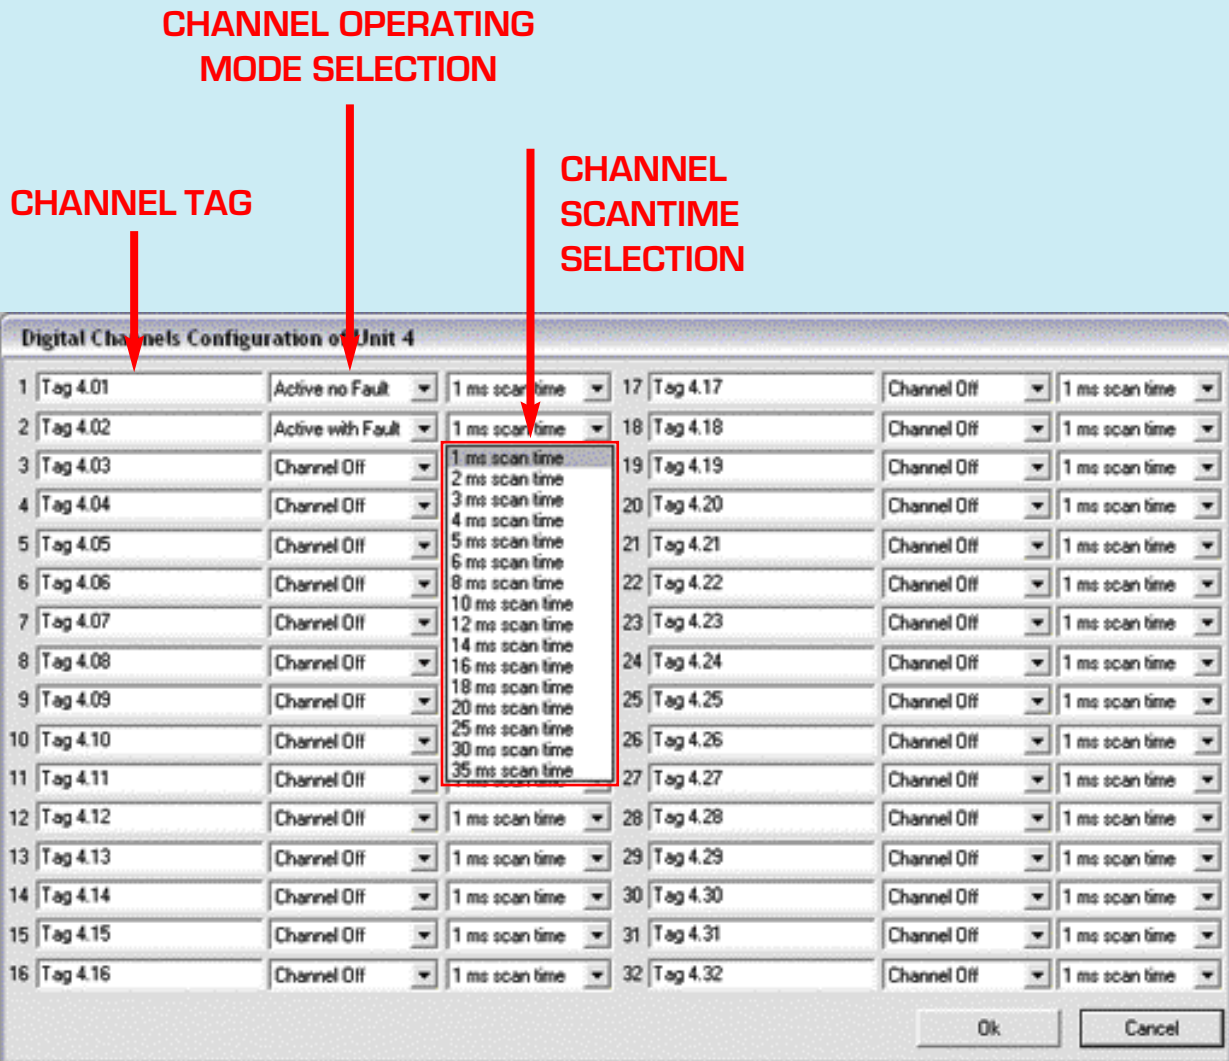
CHANNEL OPERATING MODE SELECTION

CHANNEL TAG

CHANNEL SCANTIME SELECTION

Digital Cha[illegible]nels Configuration o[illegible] Unit 4

| | | | | | | | |
|---|---|---|---|---|---|---|---|
| 1 | Tag 4.01 | Active no Fault | 1 ms scan time | 17 | Tag 4.17 | Channel Off | 1 ms scan time |
| 2 | Tag 4.02 | Active with Fault | 1 ms scan time | 18 | Tag 4.18 | Channel Off | 1 ms scan time |
| 3 | Tag 4.03 | Channel Off | | 19 | Tag 4.19 | Channel Off | 1 ms scan time |
| 4 | Tag 4.04 | Channel Off | | 20 | Tag 4.20 | Channel Off | 1 ms scan time |
| 5 | Tag 4.05 | Channel Off | | 21 | Tag 4.21 | Channel Off | 1 ms scan time |
| 6 | Tag 4.06 | Channel Off | | 22 | Tag 4.22 | Channel Off | 1 ms scan time |
| 7 | Tag 4.07 | Channel Off | | 23 | Tag 4.23 | Channel Off | 1 ms scan time |
| 8 | Tag 4.08 | Channel Off | | 24 | Tag 4.24 | Channel Off | 1 ms scan time |
| 9 | Tag 4.09 | Channel Off | | 25 | Tag 4.25 | Channel Off | 1 ms scan time |
| 10 | Tag 4.10 | Channel Off | | 26 | Tag 4.26 | Channel Off | 1 ms scan time |
| 11 | Tag 4.11 | Channel Off | | 27 | Tag 4.27 | Channel Off | 1 ms scan time |
| 12 | Tag 4.12 | Channel Off | 1 ms scan time | 28 | Tag 4.28 | Channel Off | 1 ms scan time |
| 13 | Tag 4.13 | Channel Off | 1 ms scan time | 29 | Tag 4.29 | Channel Off | 1 ms scan time |
| 14 | Tag 4.14 | Channel Off | 1 ms scan time | 30 | Tag 4.30 | Channel Off | 1 ms scan time |
| 15 | Tag 4.15 | Channel Off | 1 ms scan time | 31 | Tag 4.31 | Channel Off | 1 ms scan time |
| 16 | Tag 4.16 | Channel Off | 1 ms scan time | 32 | Tag 4.32 | Channel Off | 1 ms scan time |

1 ms scan time
2 ms scan time
3 ms scan time
4 ms scan time
5 ms scan time
6 ms scan time
8 ms scan time
10 ms scan time
12 ms scan time
14 ms scan time
16 ms scan time
18 ms scan time
20 ms scan time
25 ms scan time
30 ms scan time
35 ms scan time

Ok
Cancel